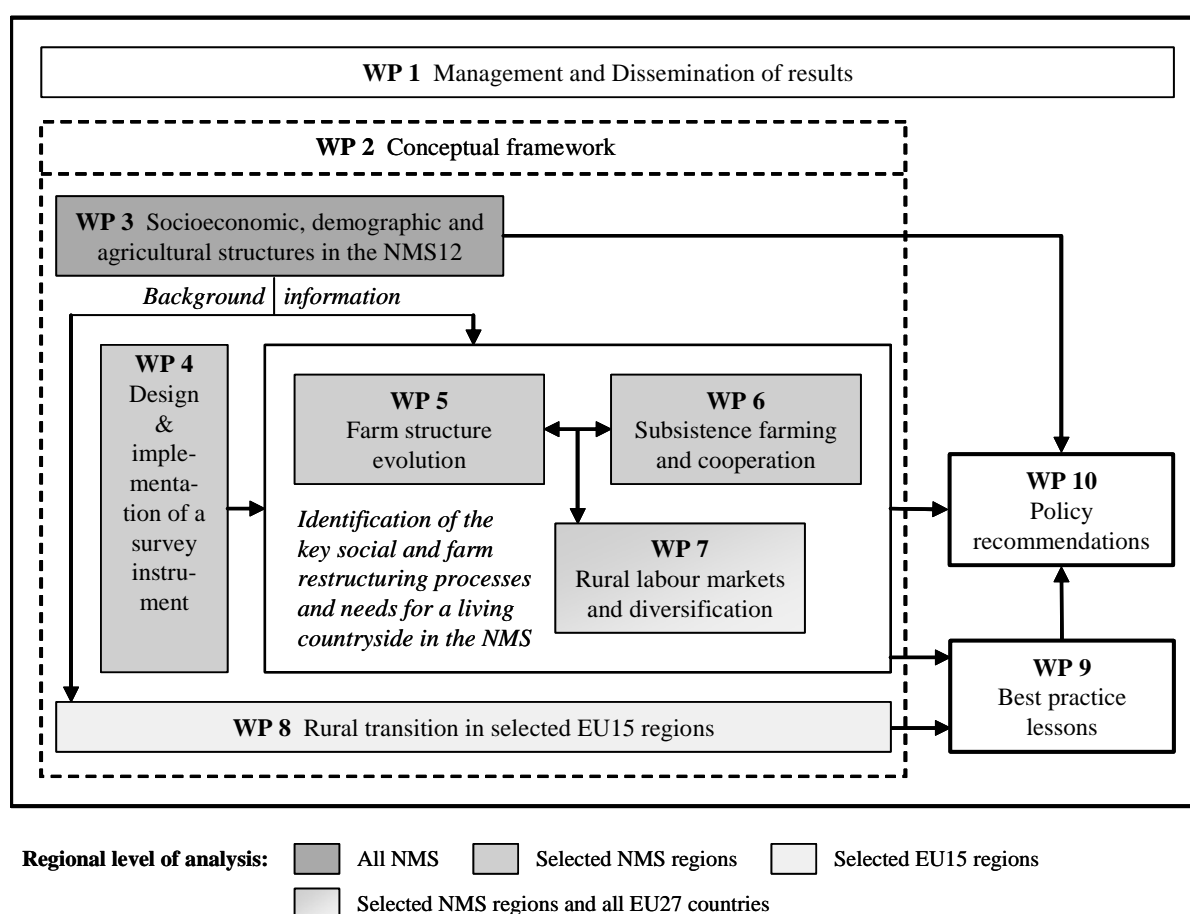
**WP 1** Management and Dissemination of results

**WP 2** Conceptual framework

**WP 3** Socioeconomic, demographic and agricultural structures in the NMS12

*Background information*

**WP 4** Design & implementation of a survey instrument

**WP 5** Farm structure evolution

**WP 6** Subsistence farming and cooperation

*Identification of the key social and farm restructuring processes and needs for a living countryside in the NMS*

**WP 7** Rural labour markets and diversification

**WP 10** Policy recommendations

**WP 9** Best practice lessons

**WP 8** Rural transition in selected EU15 regions

**Regional level of analysis:** All NMS Selected NMS regions Selected EU15 regions Selected NMS regions and all EU27 countries